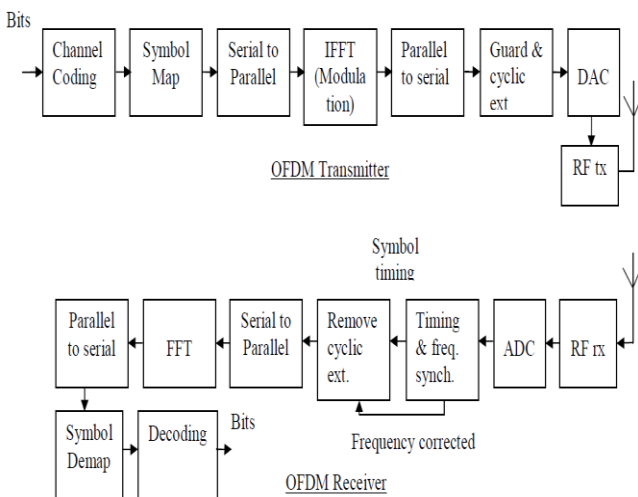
Bits

Channel Coding

Symbol Map

Serial to Parallel

IFFT (Modulation)

Parallel to serial

Guard & cyclic ext

DAC

RF tx

OFDM Transmitter

Symbol timing

Parallel to serial

FFT

Serial to Parallel

Remove cyclic ext.

Timing & freq. synch.

ADC

RF rx

Symbol Demap

Decoding

Bits

Frequency corrected

OFDM Receiver